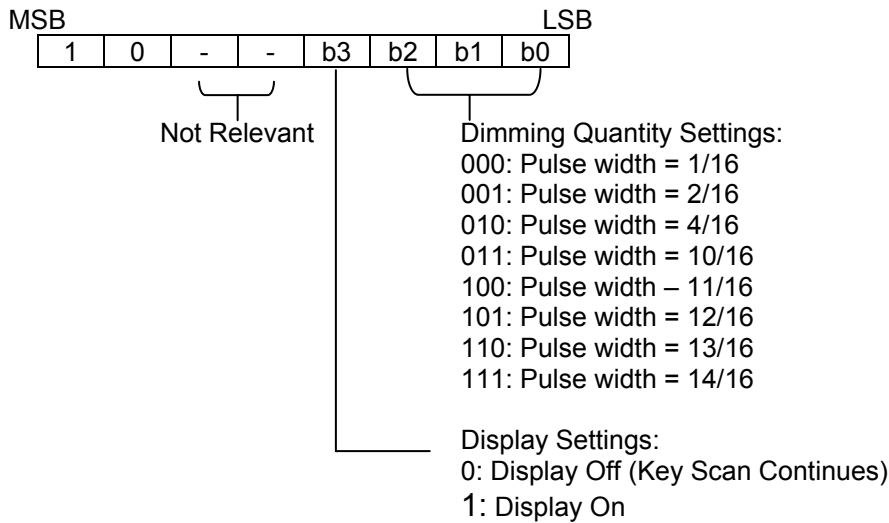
MSB LSB

| 1 | 0 | - | - | b3 | b2 | b1 | b0 |
|---|---|---|---|---|---|---|---|

Not Relevant

Dimming Quantity Settings:
000: Pulse width = 1/16
001: Pulse width = 2/16
010: Pulse width = 4/16
011: Pulse width = 10/16
100: Pulse width – 11/16
101: Pulse width = 12/16
110: Pulse width = 13/16
111: Pulse width = 14/16

Display Settings:
0: Display Off (Key Scan Continues)
1: Display On